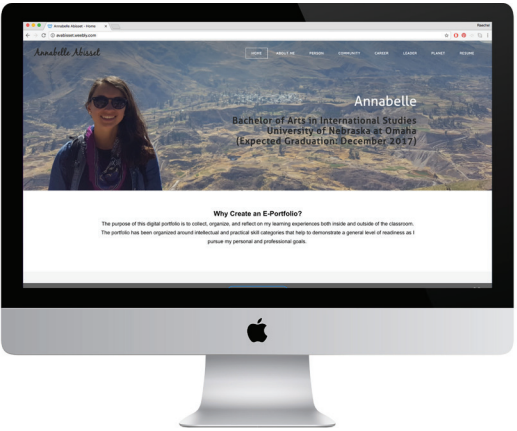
Annabelle Abisset - Home ×

Rachel

aeabisset.weebly.com

Annabelle Abisset

HOME ABOUT ME PERSON COMMUNITY CAREER LEADER PLANET RESUME

Annabelle

Bachelor of Arts in International Studies
University of Nebraska at Omaha
(Expected Graduation: December 2017)

Why Create an E-Portfolio?

The purpose of this digital portfolio is to collect, organize, and reflect on my learning experiences both inside and outside of the classroom. The portfolio has been organized around intellectual and practical skill categories that help to demonstrate a general level of readiness as I pursue my personal and professional goals.